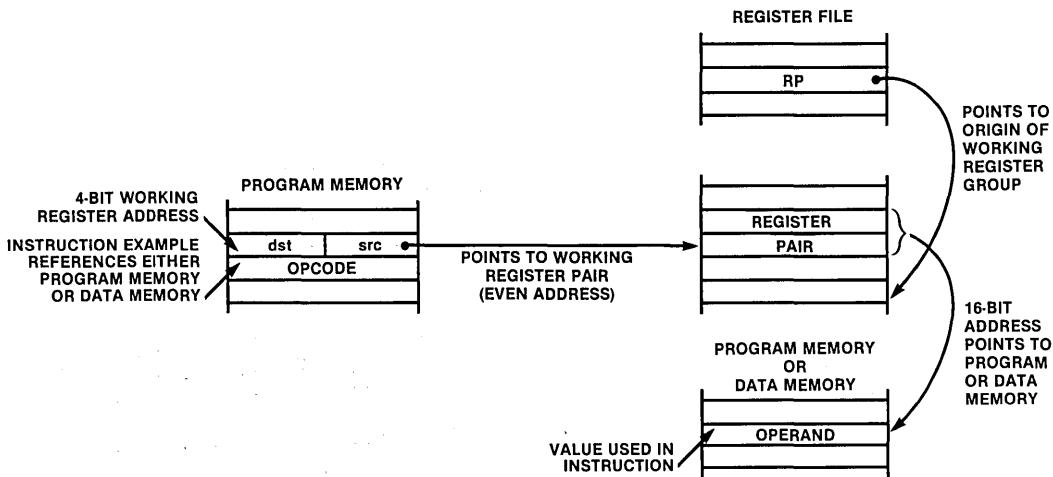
REGISTER FILE

RP

POINTS TO ORIGIN OF WORKING REGISTER GROUP

4-BIT WORKING REGISTER ADDRESS

PROGRAM MEMORY

INSTRUCTION EXAMPLE REFERENCES EITHER PROGRAM MEMORY OR DATA MEMORY

dst

src

OPCODE

POINTS TO WORKING REGISTER PAIR (EVEN ADDRESS)

REGISTER

PAIR

16-BIT ADDRESS POINTS TO PROGRAM OR DATA MEMORY

PROGRAM MEMORY OR DATA MEMORY

VALUE USED IN INSTRUCTION

OPERAND